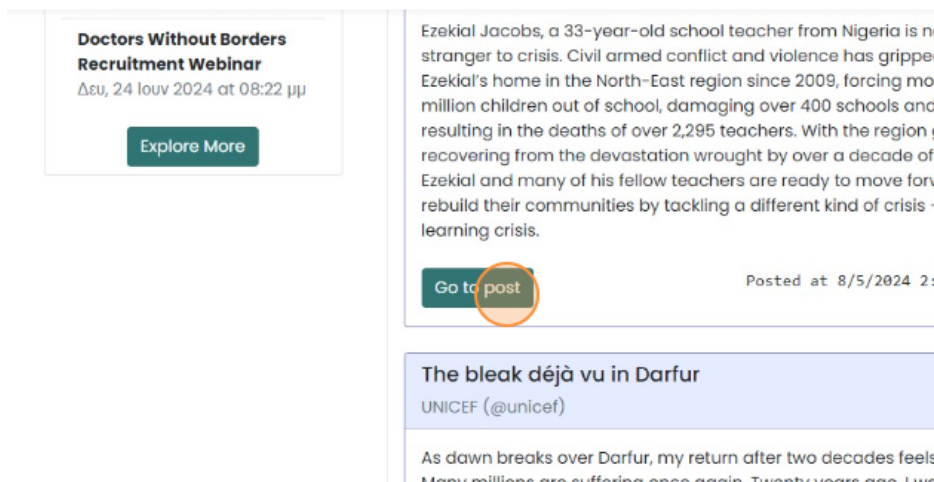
Doctors Without Borders Recruitment Webinar
Δευ, 24 Ιουν 2024 at 08:22 μμ

Explore More

Ezekial Jacobs, a 33-year-old school teacher from Nigeria is n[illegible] stranger to crisis. Civil armed conflict and violence has grippe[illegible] Ezekial's home in the North-East region since 2009, forcing mo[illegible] million children out of school, damaging over 400 schools and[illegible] resulting in the deaths of over 2,295 teachers. With the region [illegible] recovering from the devastation wrought by over a decade of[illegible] Ezekial and many of his fellow teachers are ready to move forv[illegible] rebuild their communities by tackling a different kind of crisis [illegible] learning crisis.

Go to post

Posted at 8/5/2024 2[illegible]

The bleak déjà vu in Darfur
UNICEF (@unicef)

As dawn breaks over Darfur, my return after two decades feels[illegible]
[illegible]